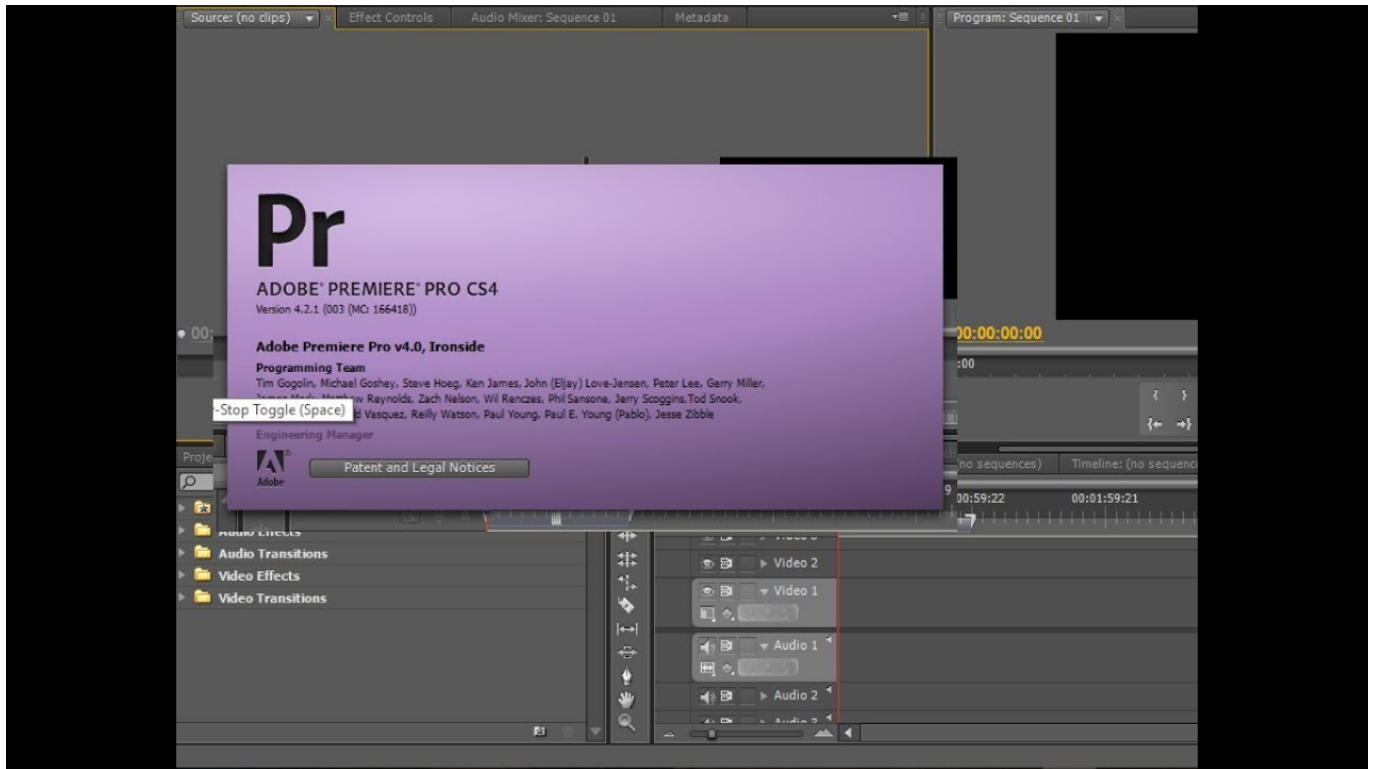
Source: (no clips) Effect Controls Audio Mixer: Sequence 01 Metadata

Program: Sequence 01

Pr

ADOBE® PREMIERE® PRO CS4
Version 4.2.1 (003 (MC: 166418))

Adobe Premiere Pro v4.0, Ironside

Programming Team
Tim Gogolin, Michael Goshey, Steve Hoeg, Ken James, John (Eljay) Love-Jensen, Peter Lee, Gerry Miller, James Mork, Matthew Raynolds, Zach Nelson, Wil Renczes, Phil Sansone, Jerry Scoggins, Tod Snook, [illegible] Vasquez, Reilly Watson, Paul Young, Paul E. Young (Pablo), Jesse Zibble

-Stop Toggle (Space)

Engineering Manager

Adobe

Patent and Legal Notices

00:00:00:00

:00

Proje

no sequences) Timeline: (no sequence

00:59:22 00:01:59:21

Audio Effects
Audio Transitions
Video Effects
Video Transitions

Video 3
Video 2
Video 1
Audio 1
Audio 2
Audio 3